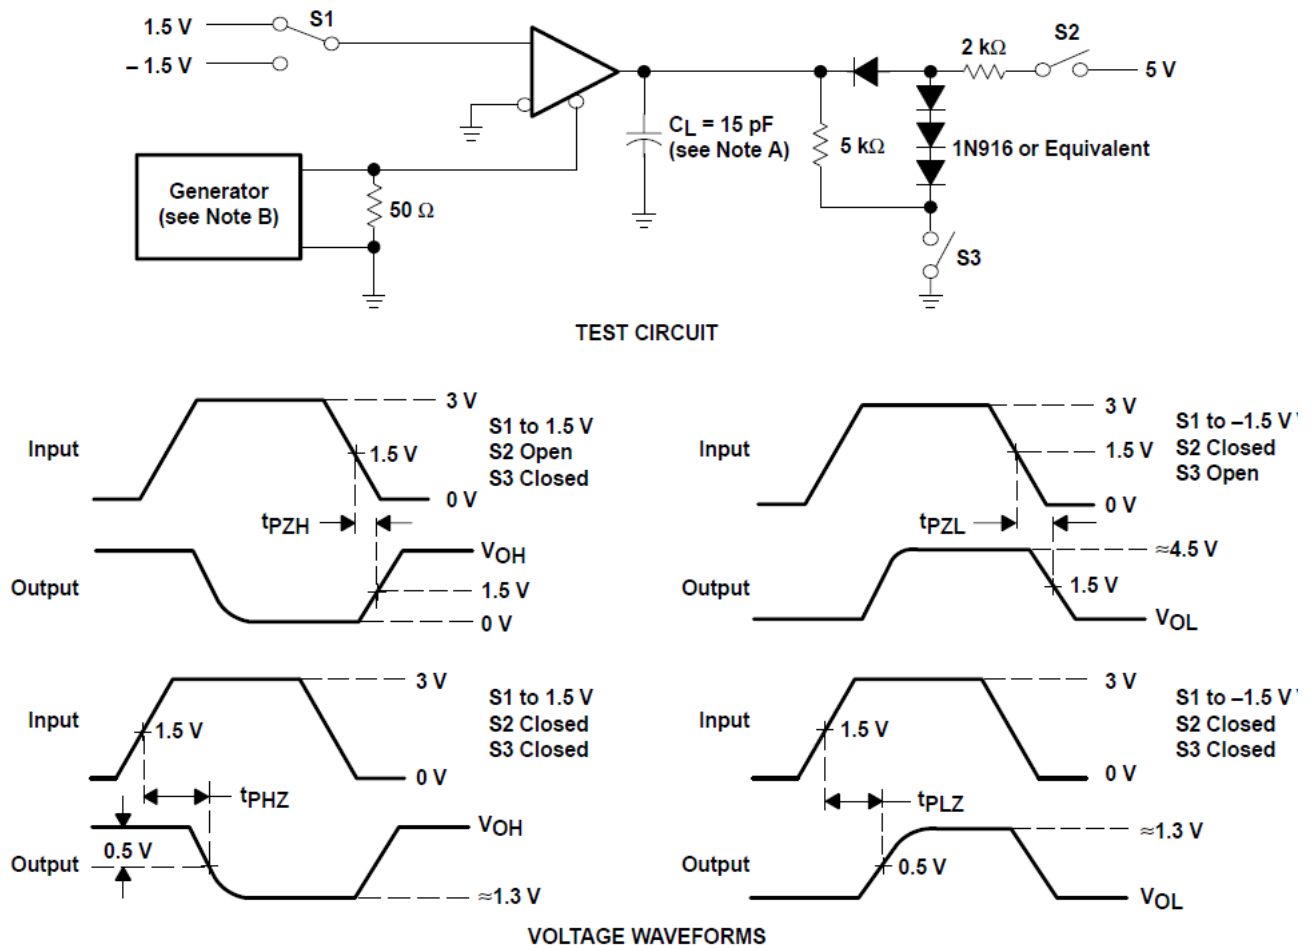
1.5 V
S1
– 1.5 V
2 kΩ
S2
5 V
$C_L$ = 15 pF (see Note A)
5 kΩ
1N916 or Equivalent
Generator (see Note B)
50 Ω
S3

TEST CIRCUIT

Input
3 V
1.5 V
0 V
S1 to 1.5 V
S2 Open
S3 Closed
$t_{PZH}$
Output
$V_{OH}$
1.5 V
0 V

Input
3 V
1.5 V
0 V
S1 to –1.5 V
S2 Closed
S3 Open
$t_{PZL}$
Output
≈4.5 V
1.5 V
$V_{OL}$

Input
3 V
1.5 V
0 V
S1 to 1.5 V
S2 Closed
S3 Closed
$t_{PHZ}$
Output
0.5 V
$V_{OH}$
≈1.3 V

Input
3 V
1.5 V
0 V
S1 to –1.5 V
S2 Closed
S3 Closed
$t_{PLZ}$
Output
≈1.3 V
0.5 V
$V_{OL}$

VOLTAGE WAVEFORMS